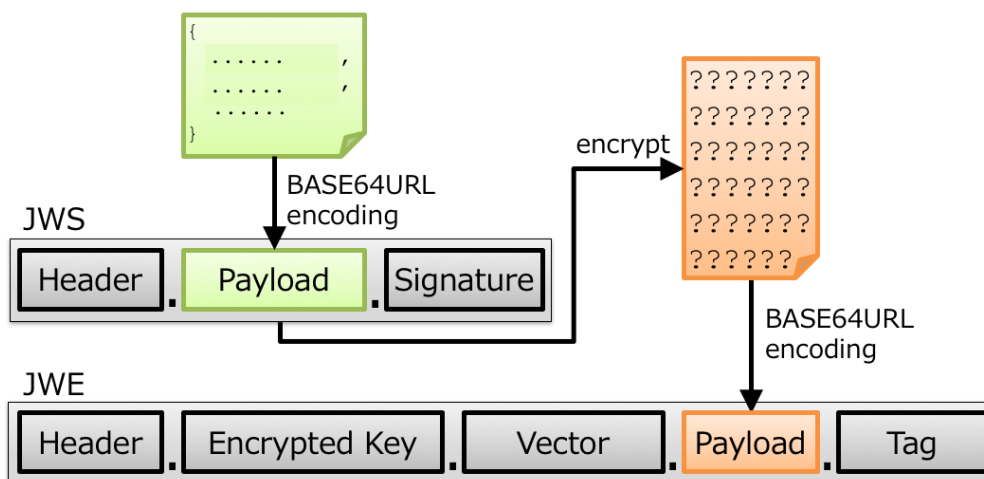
{
...... ,
...... ,
......
}

BASE64URL encoding

JWS

Header . Payload . Signature

encrypt

???????
???????
???????
???????
???????
??????

BASE64URL encoding

JWE

Header . Encrypted Key . Vector . Payload . Tag